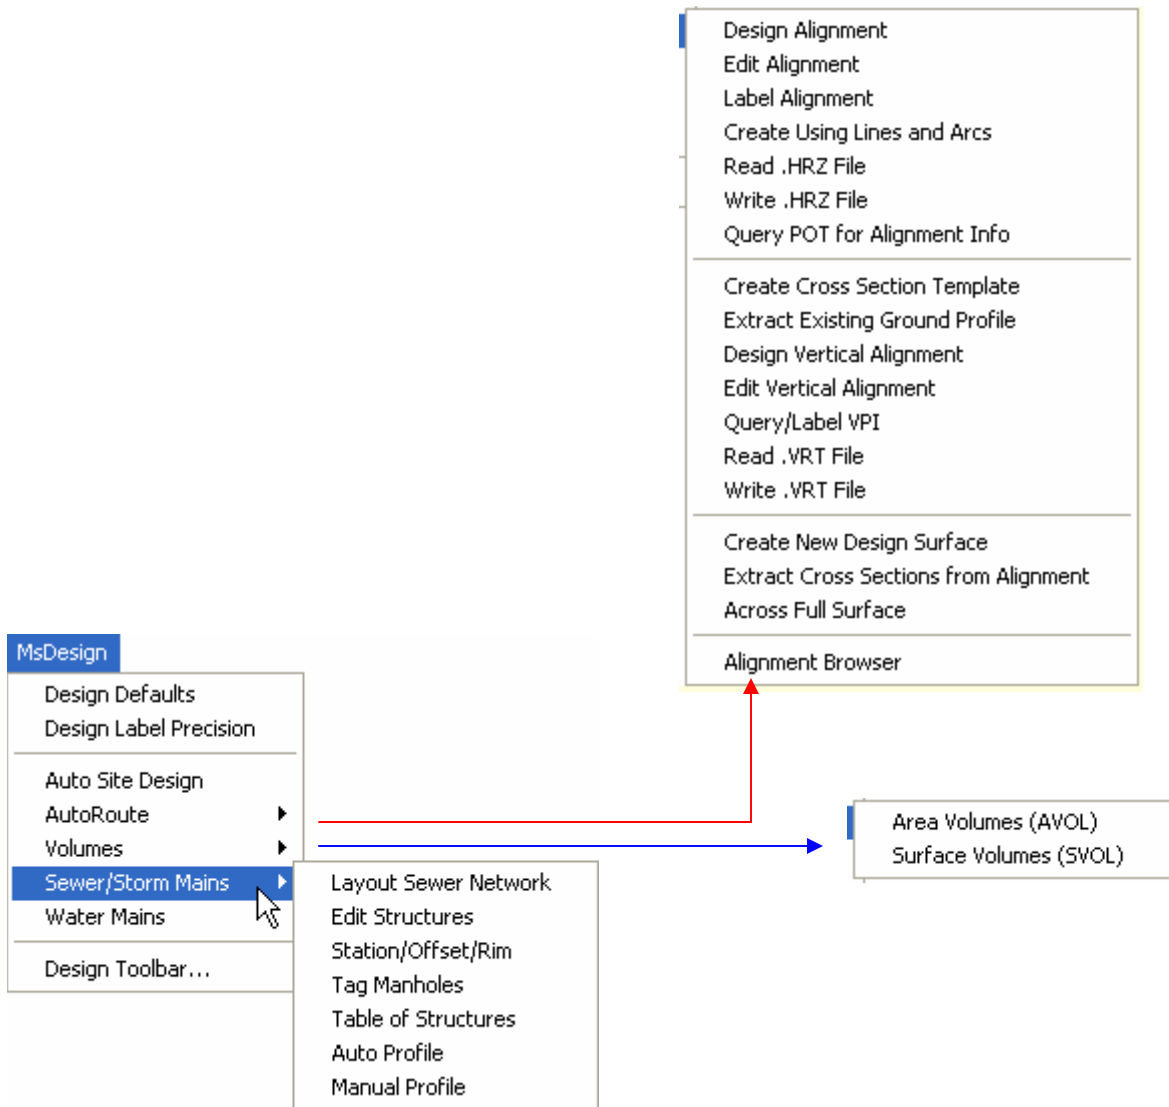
Design Alignment
Edit Alignment
Label Alignment
Create Using Lines and Arcs
Read .HRZ File
Write .HRZ File
Query POT for Alignment Info

Create Cross Section Template
Extract Existing Ground Profile
Design Vertical Alignment
Edit Vertical Alignment
Query/Label VPI
Read .VRT File
Write .VRT File

Create New Design Surface
Extract Cross Sections from Alignment
Across Full Surface

Alignment Browser

MsDesign

Design Defaults
Design Label Precision

Auto Site Design
AutoRoute
Volumes
Sewer/Storm Mains
Water Mains

Design Toolbar...

Area Volumes (AVOL)
Surface Volumes (SVOL)

Layout Sewer Network
Edit Structures
Station/Offset/Rim
Tag Manholes
Table of Structures
Auto Profile
Manual Profile